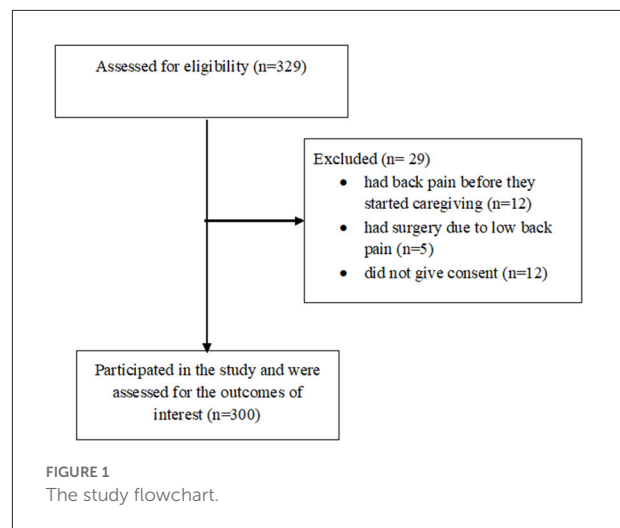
Assessed for eligibility (n=329)

Excluded (n= 29)
- had back pain before they started caregiving (n=12)
- had surgery due to low back pain (n=5)
- did not give consent (n=12)

Participated in the study and were assessed for the outcomes of interest (n=300)

FIGURE 1
The study flowchart.